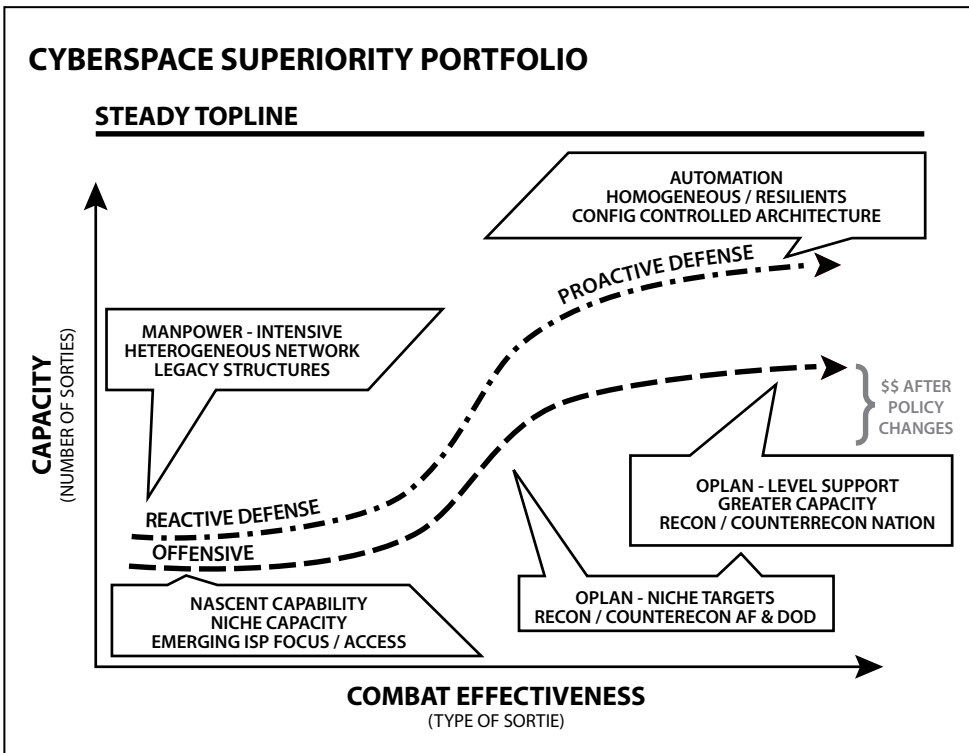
CYBERSPACE SUPERIORITY PORTFOLIO

STEADY TOPLINE

AUTOMATION
HOMOGENEOUS / RESILIENTS
CONFIG CONTROLLED ARCHITECTURE

PROACTIVE DEFENSE

MANPOWER - INTENSIVE
HETEROGENEOUS NETWORK
LEGACY STRUCTURES

CAPACITY
(NUMBER OF SORTIES)

$$ AFTER POLICY CHANGES

OPLAN - LEVEL SUPPORT
GREATER CAPACITY
RECON / COUNTERRECON NATION

REACTIVE DEFENSE

OFFENSIVE

OPLAN - NICHE TARGETS
RECON / COUNTERECON AF & DOD

NASCENT CAPABILITY
NICHE CAPACITY
EMERGING ISP FOCUS / ACCESS

COMBAT EFFECTIVENESS
(TYPE OF SORTIE)